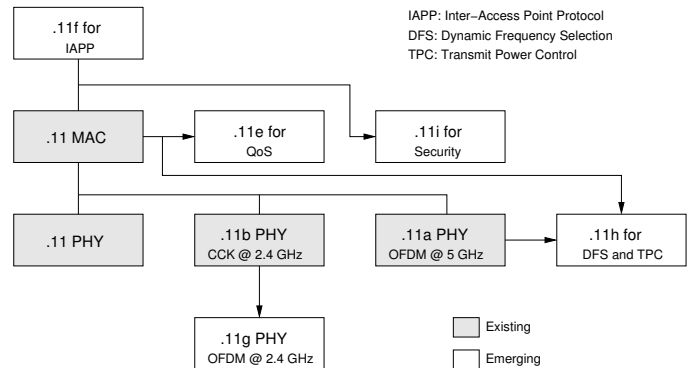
.11f for
IAPP

IAPP: Inter−Access Point Protocol
DFS: Dynamic Frequency Selection
TPC: Transmit Power Control

.11 MAC

.11e for
QoS

.11i for
Security

.11 PHY

.11b PHY
CCK @ 2.4 GHz

.11a PHY
OFDM @ 5 GHz

.11h for
DFS and TPC

.11g PHY
OFDM @ 2.4 GHz

Existing

Emerging